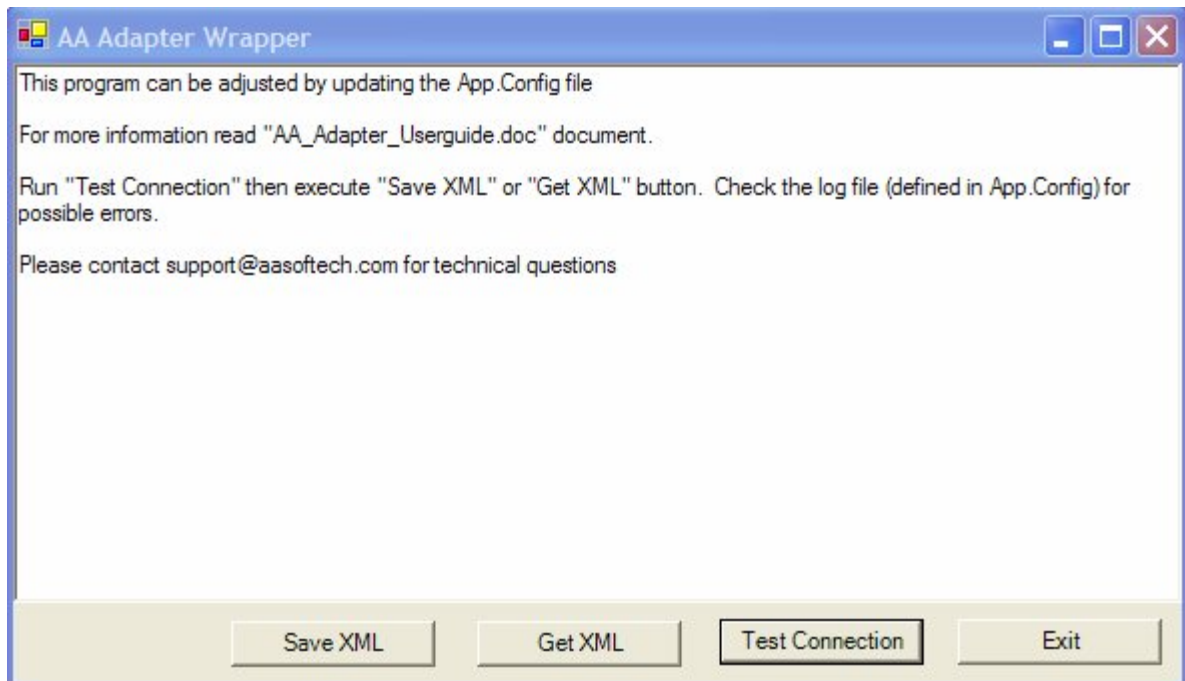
AA Adapter Wrapper

This program can be adjusted by updating the App.Config file

For more information read "AA_Adapter_Userguide.doc" document.

Run "Test Connection" then execute "Save XML" or "Get XML" button. Check the log file (defined in App.Config) for possible errors.

Please contact support@aasoftech.com for technical questions

Save XML
Get XML
Test Connection
Exit